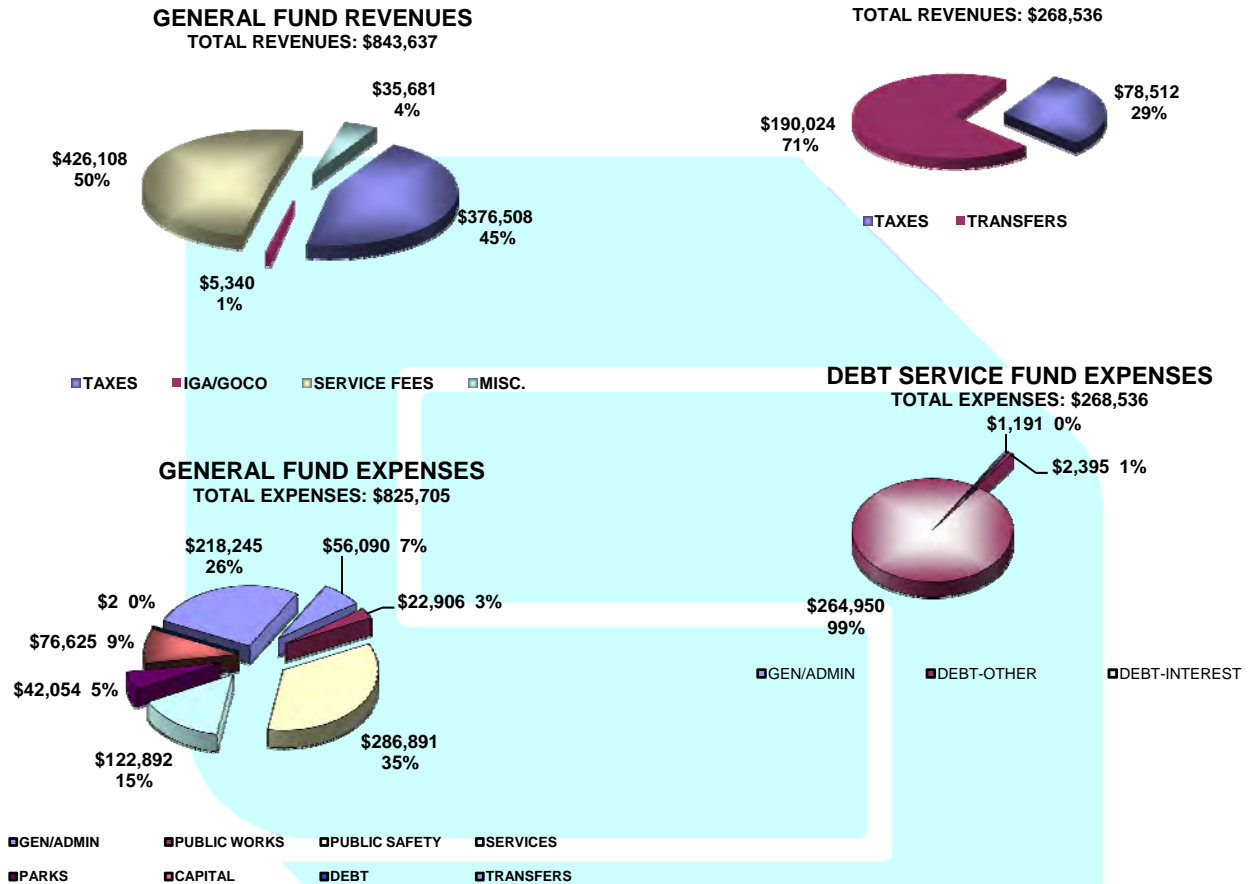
GENERAL FUND REVENUES
TOTAL REVENUES: $843,637

$35,681
4%

$426,108
50%

$376,508
45%

$5,340
1%

TAXES IGA/GOCO SERVICE FEES MISC.

TOTAL REVENUES: $268,536

$190,024
71%

$78,512
29%

TAXES TRANSFERS

DEBT SERVICE FUND EXPENSES
TOTAL EXPENSES: $268,536

$1,191 0%

$2,395 1%

$264,950
99%

GEN/ADMIN DEBT-OTHER DEBT-INTEREST

GENERAL FUND EXPENSES
TOTAL EXPENSES: $825,705

$218,245
26%

$56,090 7%

$2 0%

$22,906 3%

$76,625 9%

$42,054 5%

$122,892
15%

$286,891
35%

GEN/ADMIN PUBLIC WORKS PUBLIC SAFETY SERVICES
PARKS CAPITAL DEBT TRANSFERS